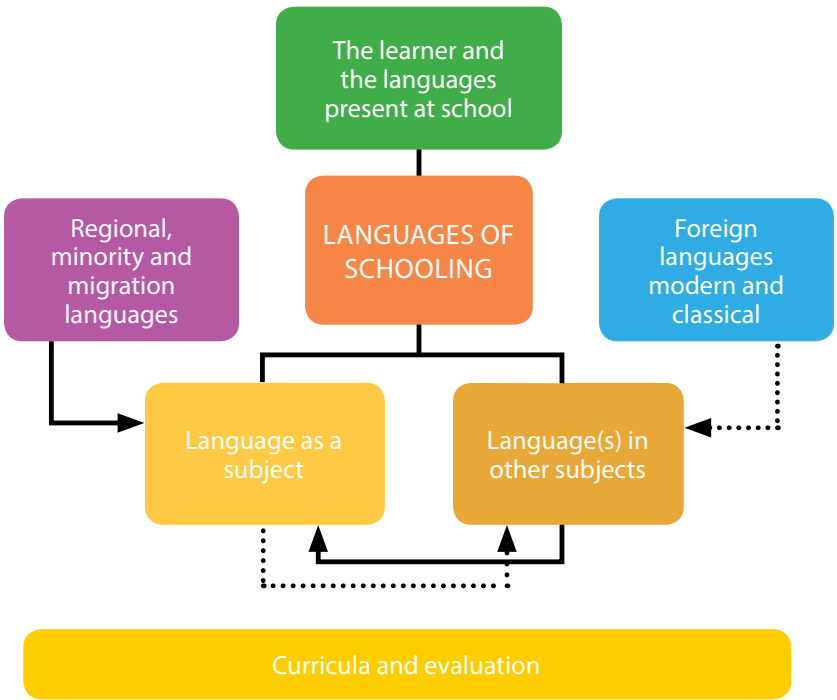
The learner and the languages present at school

Regional, minority and migration languages

LANGUAGES OF SCHOOLING

Foreign languages modern and classical

Language as a subject

Language(s) in other subjects

Curricula and evaluation